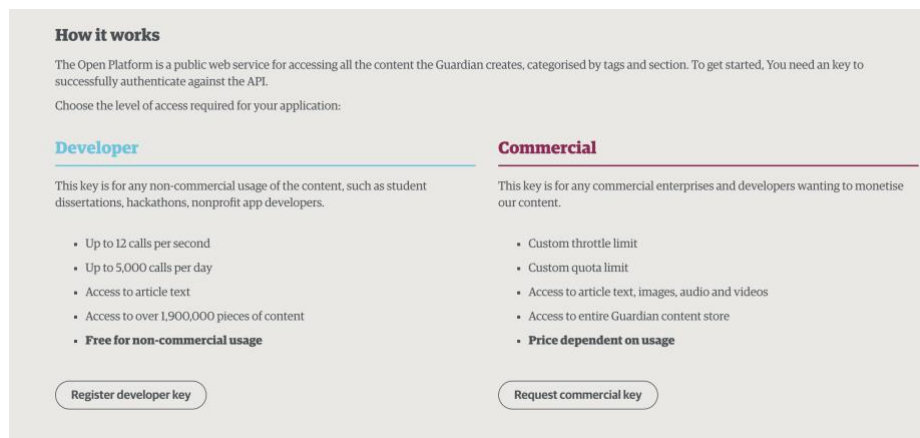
How it works

The Open Platform is a public web service for accessing all the content the Guardian creates, categorised by tags and section. To get started, You need an key to successfully authenticate against the API.

Choose the level of access required for your application:

Developer

This key is for any non-commercial usage of the content, such as student dissertations, hackathons, nonprofit app developers.

- Up to 12 calls per second
- Up to 5,000 calls per day
- Access to article text
- Access to over 1,900,000 pieces of content
- **Free for non-commercial usage**

Register developer key

Commercial

This key is for any commercial enterprises and developers wanting to monetise our content.

- Custom throttle limit
- Custom quota limit
- Access to article text, images, audio and videos
- Access to entire Guardian content store
- **Price dependent on usage**

Request commercial key